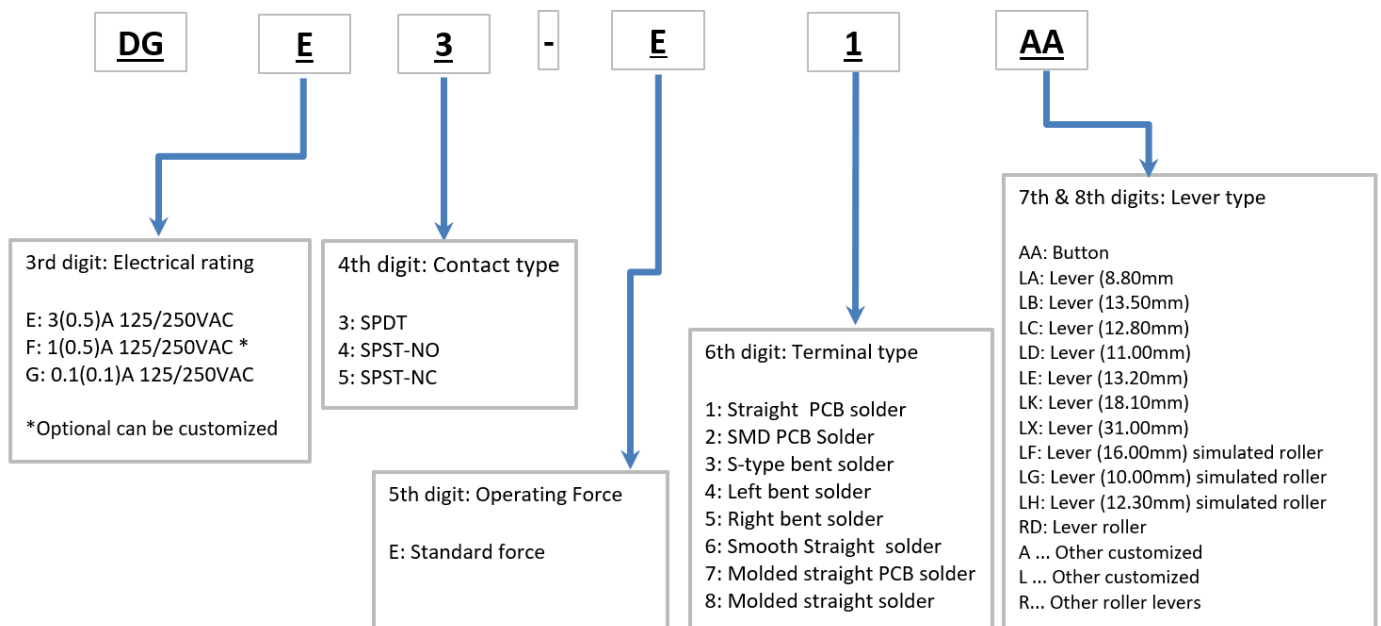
DG E 3 - E 1 AA

3rd digit: Electrical rating

E: 3(0.5)A 125/250VAC
F: 1(0.5)A 125/250VAC *
G: 0.1(0.1)A 125/250VAC

*Optional can be customized

4th digit: Contact type

3: SPDT
4: SPST-NO
5: SPST-NC

5th digit: Operating Force

E: Standard force

6th digit: Terminal type

1: Straight PCB solder
2: SMD PCB Solder
3: S-type bent solder
4: Left bent solder
5: Right bent solder
6: Smooth Straight solder
7: Molded straight PCB solder
8: Molded straight solder

7th & 8th digits: Lever type

AA: Button
LA: Lever (8.80mm
LB: Lever (13.50mm)
LC: Lever (12.80mm)
LD: Lever (11.00mm)
LE: Lever (13.20mm)
LK: Lever (18.10mm)
LX: Lever (31.00mm)
LF: Lever (16.00mm) simulated roller
LG: Lever (10.00mm) simulated roller
LH: Lever (12.30mm) simulated roller
RD: Lever roller
A ... Other customized
L ... Other customized
R... Other roller levers